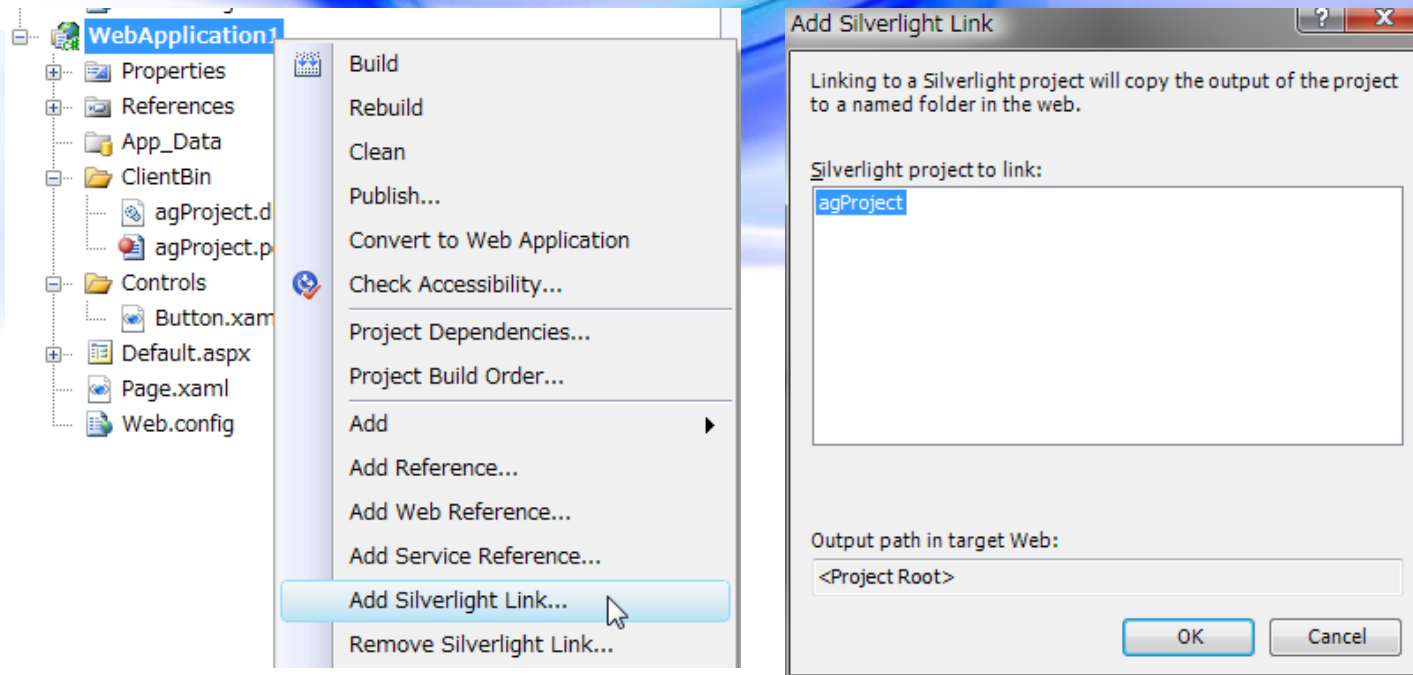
WebApplication1
Properties
References
App_Data
ClientBin
agProject.d
agProject.p
Controls
Button.xam
Default.aspx
Page.xaml
Web.config

Build
Rebuild
Clean
Publish...
Convert to Web Application
Check Accessibility...
Project Dependencies...
Project Build Order...
Add
Add Reference...
Add Web Reference...
Add Service Reference...
Add Silverlight Link...
Remove Silverlight Link...

Add Silverlight Link
?
X
Linking to a Silverlight project will copy the output of the project to a named folder in the web.

Silverlight project to link:
agProject

Output path in target Web:
<Project Root>

OK
Cancel